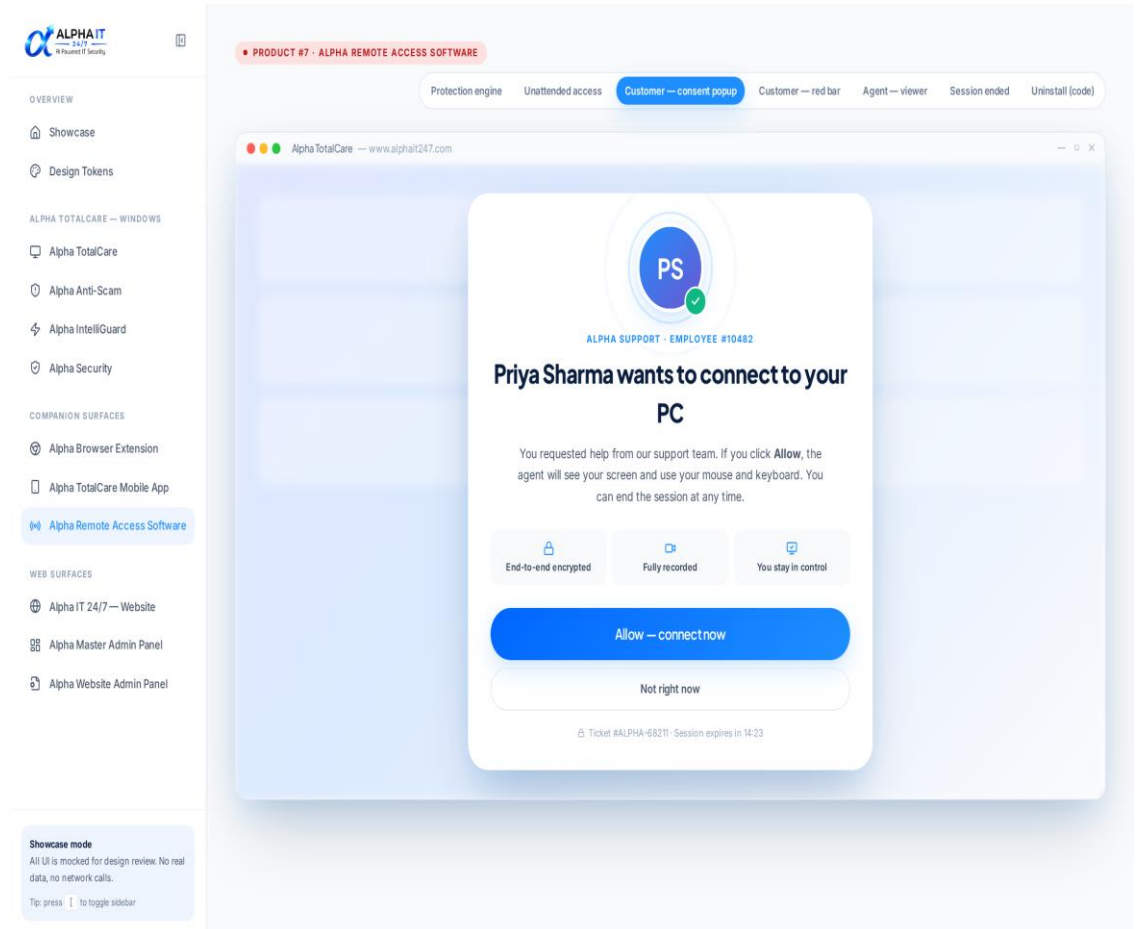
ALPHA IT
24/7
AI Powered IT Security

OVERVIEW

Showcase

Design Tokens

ALPHA TOTALCARE — WINDOWS

Alpha TotalCare

Alpha Anti-Scam

Alpha IntelliGuard

Alpha Security

COMPANION SURFACES

Alpha Browser Extension

Alpha TotalCare Mobile App

Alpha Remote Access Software

WEB SURFACES

Alpha IT 24/7 — Website

Alpha Master Admin Panel

Alpha Website Admin Panel

Showcase mode
All UI is mocked for design review. No real data, no network calls.

Tip: press [ to toggle sidebar

• PRODUCT #7 · ALPHA REMOTE ACCESS SOFTWARE

Protection engine | Unattended access | Customer — consent popup | Customer — red bar | Agent — viewer | Session ended | Uninstall (code)

Alpha TotalCare — www.alphait247.com

PS

ALPHA SUPPORT · EMPLOYEE #10482

Priya Sharma wants to connect to your PC

You requested help from our support team. If you click **Allow**, the agent will see your screen and use your mouse and keyboard. You can end the session at any time.

End-to-end encrypted

Fully recorded

You stay in control

Allow — connect now

Not right now

Ticket #ALPHA-68211 · Session expires in 14:23